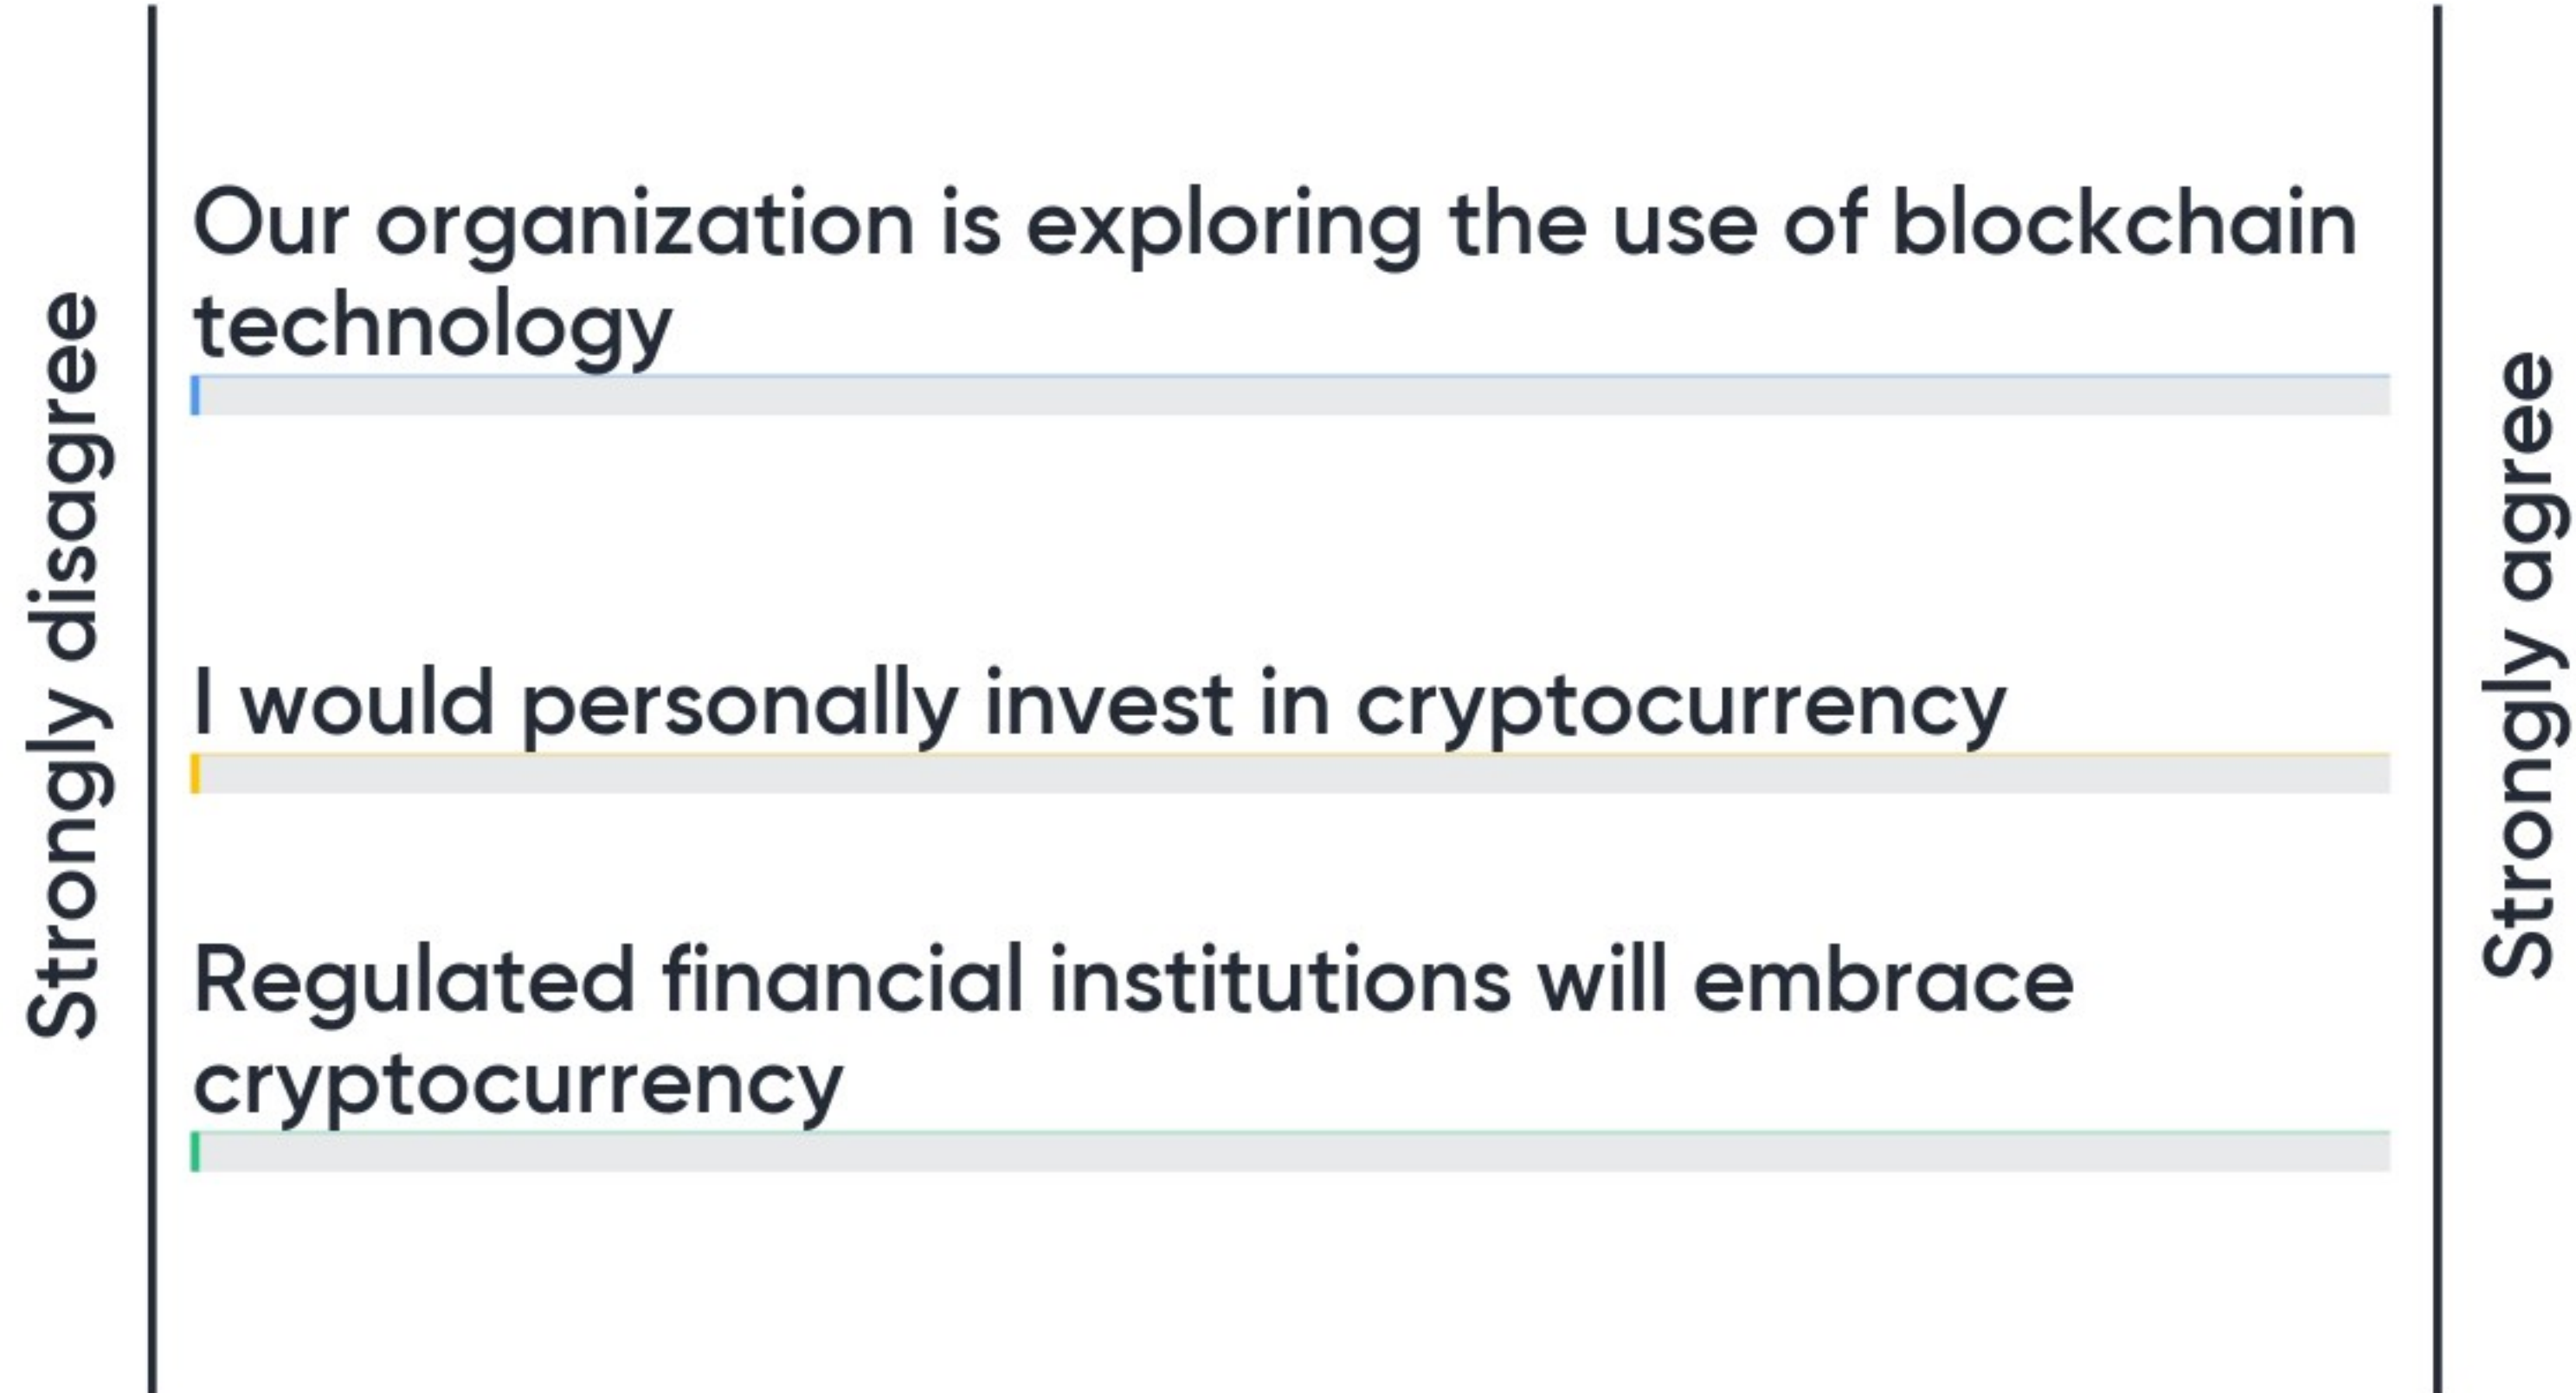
Strongly disagree

Our organization is exploring the use of blockchain technology

I would personally invest in cryptocurrency

Regulated financial institutions will embrace cryptocurrency

Strongly agree